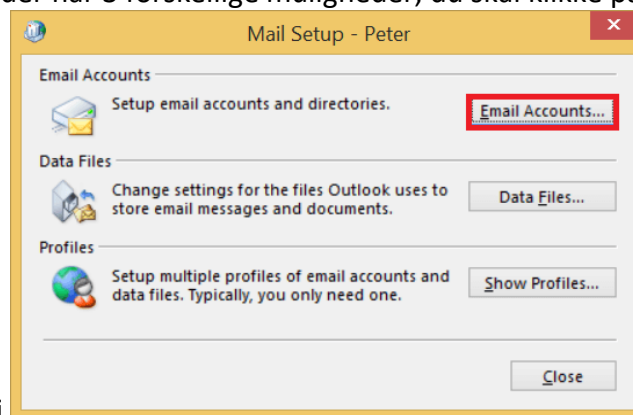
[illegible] har 3 forskellige muligheder, du skal klikke p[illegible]

Mail Setup - Peter

Email Accounts

Setup email accounts and directories.

Email Accounts...

Data Files

Change settings for the files Outlook uses to store email messages and documents.

Data Files...

Profiles

Setup multiple profiles of email accounts and data files. Typically, you only need one.

Show Profiles...

Close